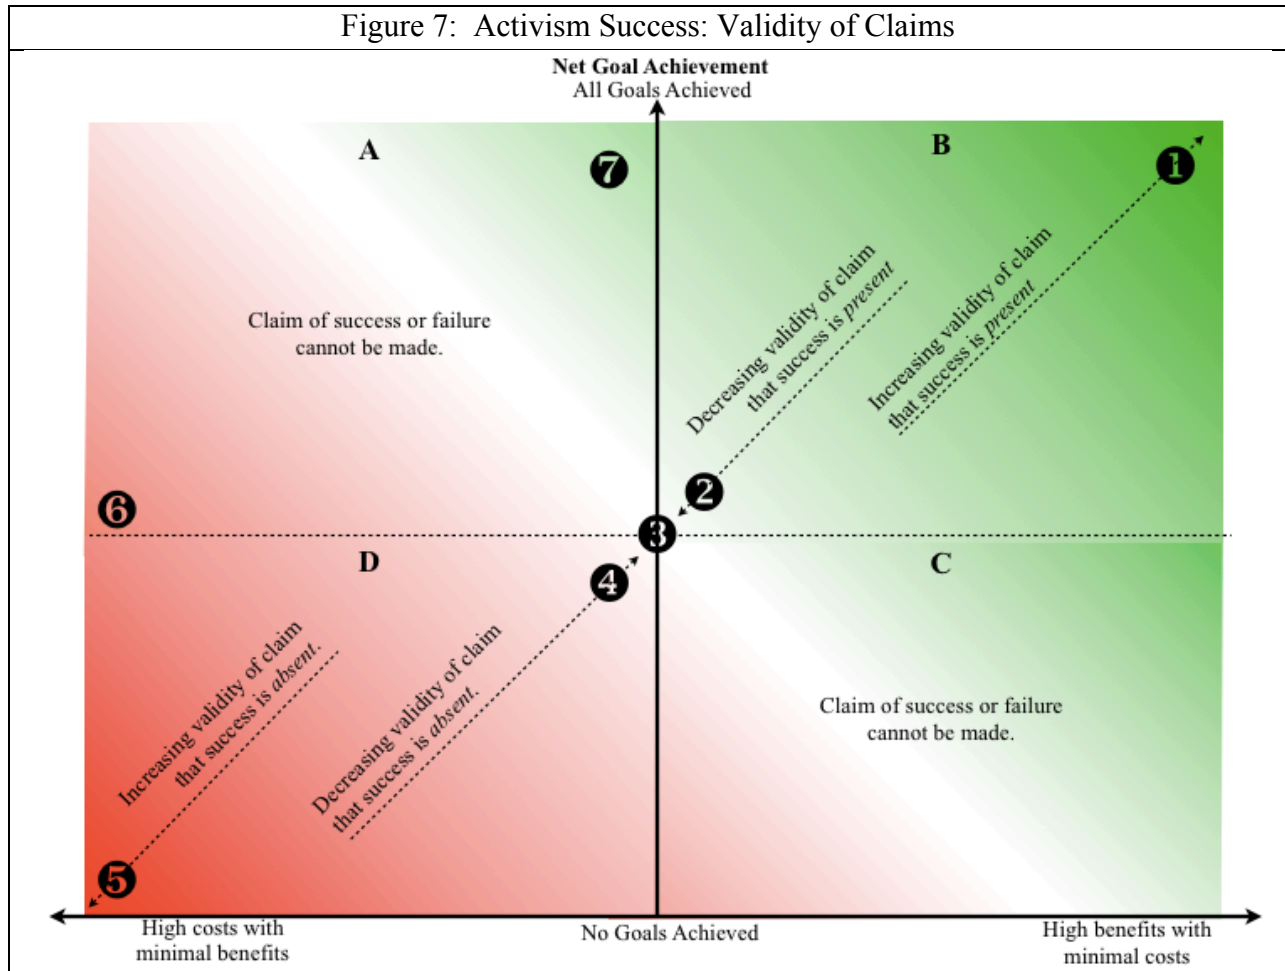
Figure 7: Activism Success: Validity of Claims

Net Goal Achievement
All Goals Achieved

A

7

B

1

Claim of success or failure cannot be made.

Decreasing validity of claim that success is *present*

Increasing validity of claim that success is *present*

2

6

3

D

4

C

Increasing validity of claim that success is *absent*.

Decreasing validity of claim that success is *absent*.

Claim of success or failure cannot be made.

5

High costs with minimal benefits

No Goals Achieved

High benefits with minimal costs